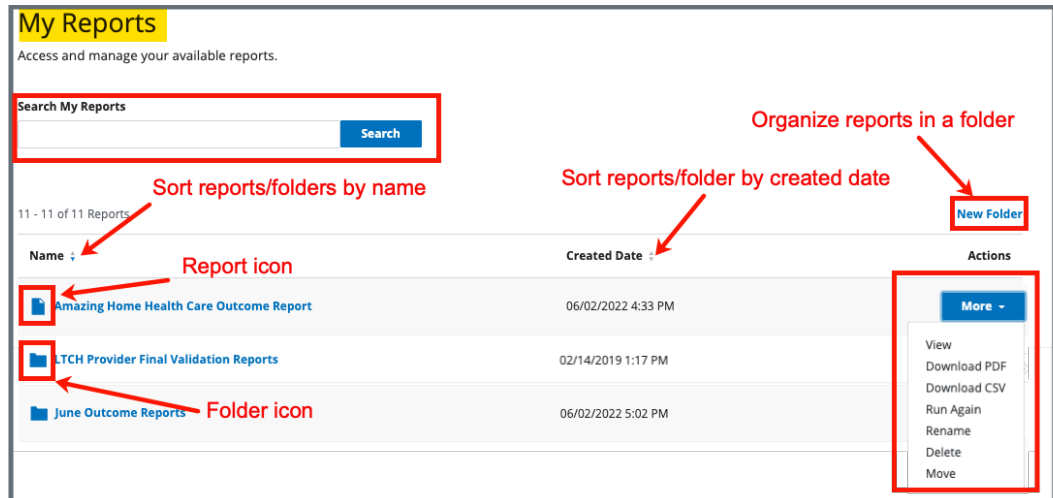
My Reports

Access and manage your available reports.

Search My Reports

Search

Organize reports in a folder

Sort reports/folders by name

Sort reports/folder by created date

11 - 11 of 11 Reports

New Folder

Name

Created Date

Actions

Report icon

Amazing Home Health Care Outcome Report

06/02/2022 4:33 PM

More

LTCH Provider Final Validation Reports

02/14/2019 1:17 PM

June Outcome Reports

Folder icon

06/02/2022 5:02 PM

View
Download PDF
Download CSV
Run Again
Rename
Delete
Move